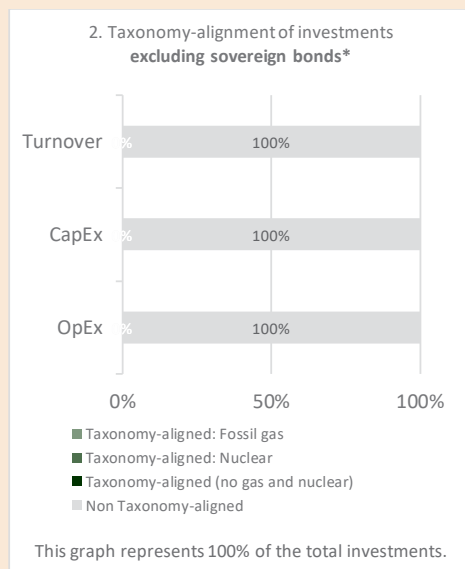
2. Taxonomy-alignment of investments
**excluding sovereign bonds***

Turnover % 100%

CapEx % 100%

OpEx % 100%

0% 50% 100%

Taxonomy-aligned: Fossil gas
Taxonomy-aligned: Nuclear
Taxonomy-aligned (no gas and nuclear)
Non Taxonomy-aligned

This graph represents 100% of the total investments.